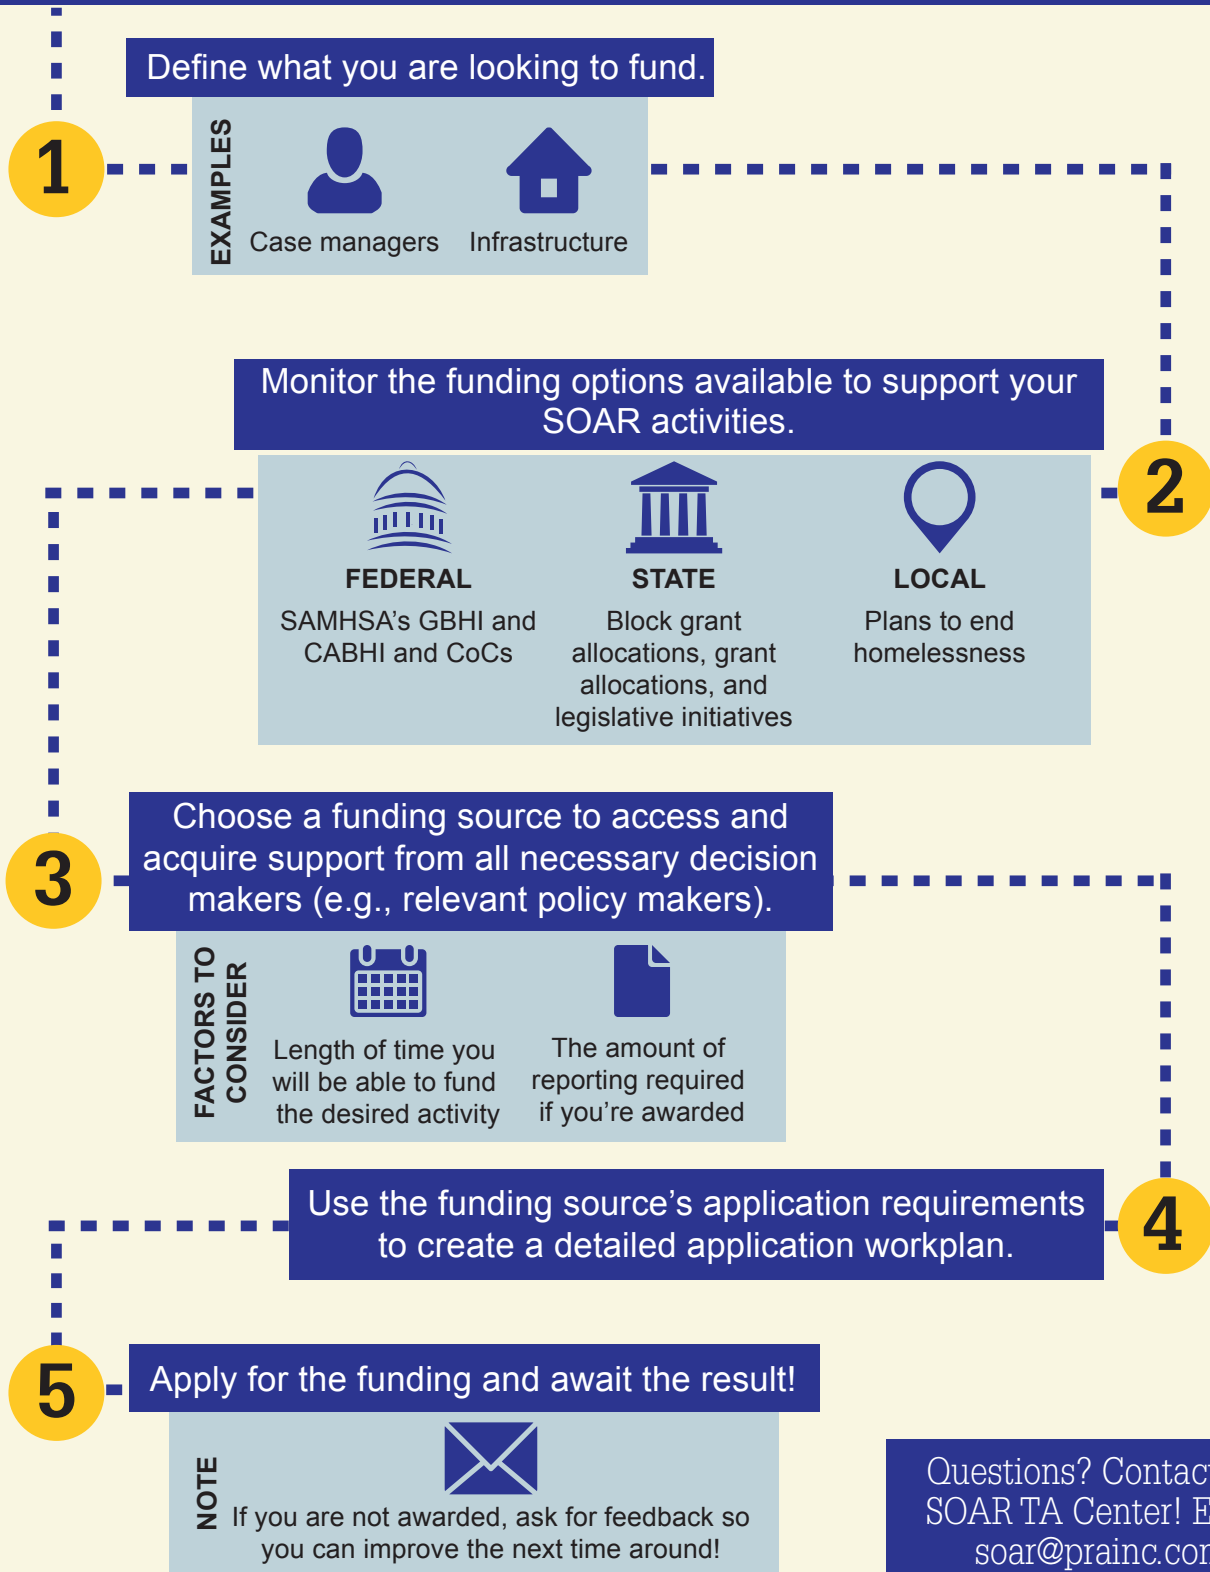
1

Define what you are looking to fund.

EXAMPLES

Case managers

Infrastructure

2

Monitor the funding options available to support your SOAR activities.

FEDERAL
SAMHSA's GBHI and CABHI and CoCs

STATE
Block grant allocations, grant allocations, and legislative initiatives

LOCAL
Plans to end homelessness

3

Choose a funding source to access and acquire support from all necessary decision makers (e.g., relevant policy makers).

FACTORS TO CONSIDER

Length of time you will be able to fund the desired activity

The amount of reporting required if you're awarded

4

Use the funding source's application requirements to create a detailed application workplan.

5

Apply for the funding and await the result!

NOTE

If you are not awarded, ask for feedback so you can improve the next time around!

Questions? Contac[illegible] SOAR TA Center! E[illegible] soar@prainc.co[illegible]